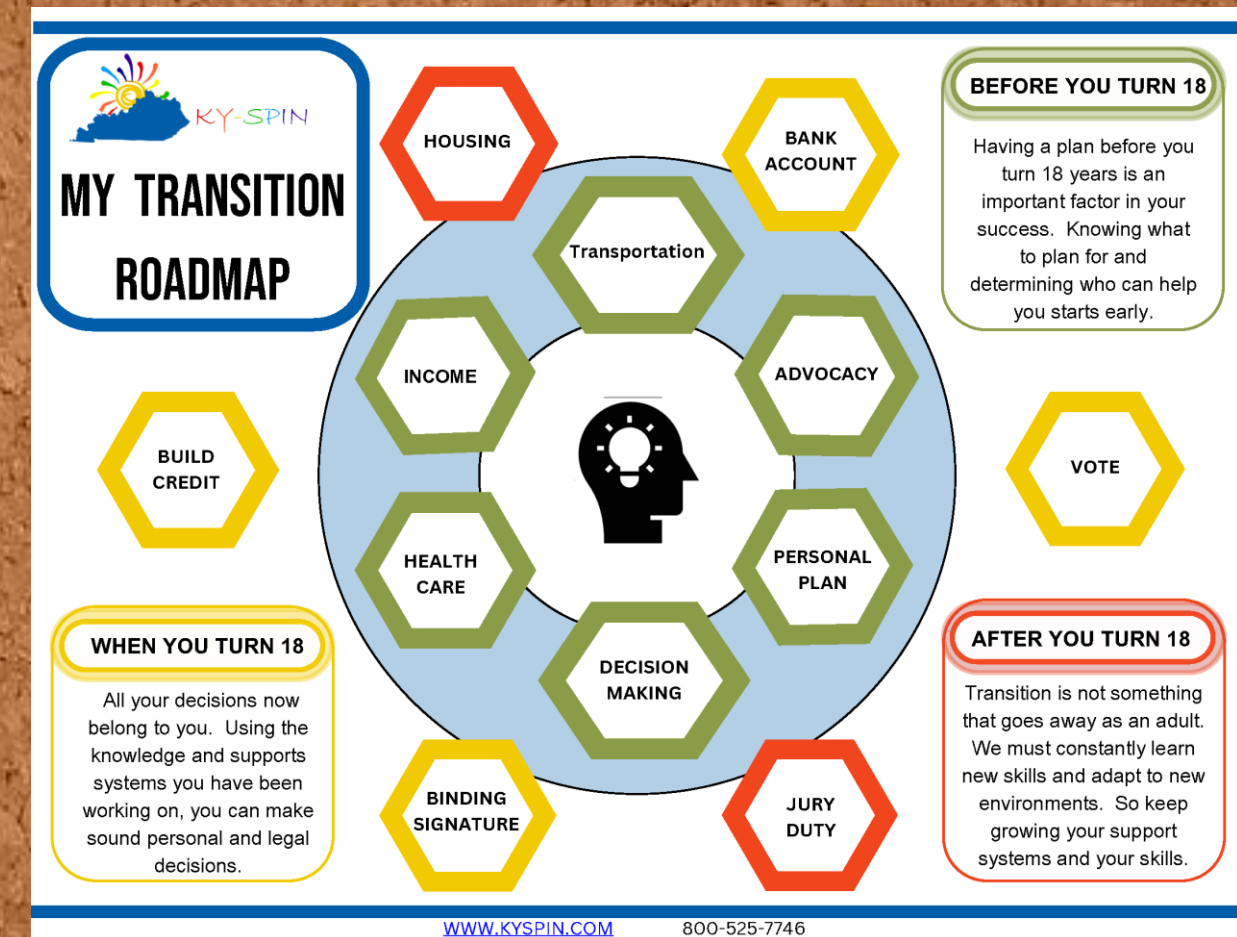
KY-SPIN

MY TRANSITION ROADMAP

HOUSING

BANK ACCOUNT

BEFORE YOU TURN 18

Having a plan before you turn 18 years is an important factor in your success. Knowing what to plan for and determining who can help you starts early.

Transportation

INCOME

ADVOCACY

BUILD CREDIT

VOTE

HEALTH CARE

PERSONAL PLAN

DECISION MAKING

WHEN YOU TURN 18

All your decisions now belong to you. Using the knowledge and supports systems you have been working on, you can make sound personal and legal decisions.

AFTER YOU TURN 18

Transition is not something that goes away as an adult. We must constantly learn new skills and adapt to new environments. So keep growing your support systems and your skills.

BINDING SIGNATURE

JURY DUTY

WWW.KYSPIN.COM 800-525-7746